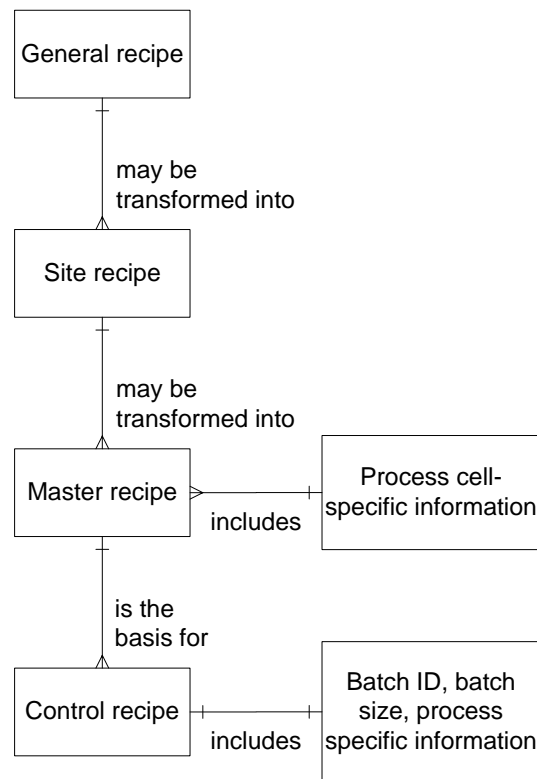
General recipe

may be transformed into

Site recipe

may be transformed into

Master recipe

includes

Process cell-specific information

is the basis for

Control recipe

includes

Batch ID, batch size, process specific information